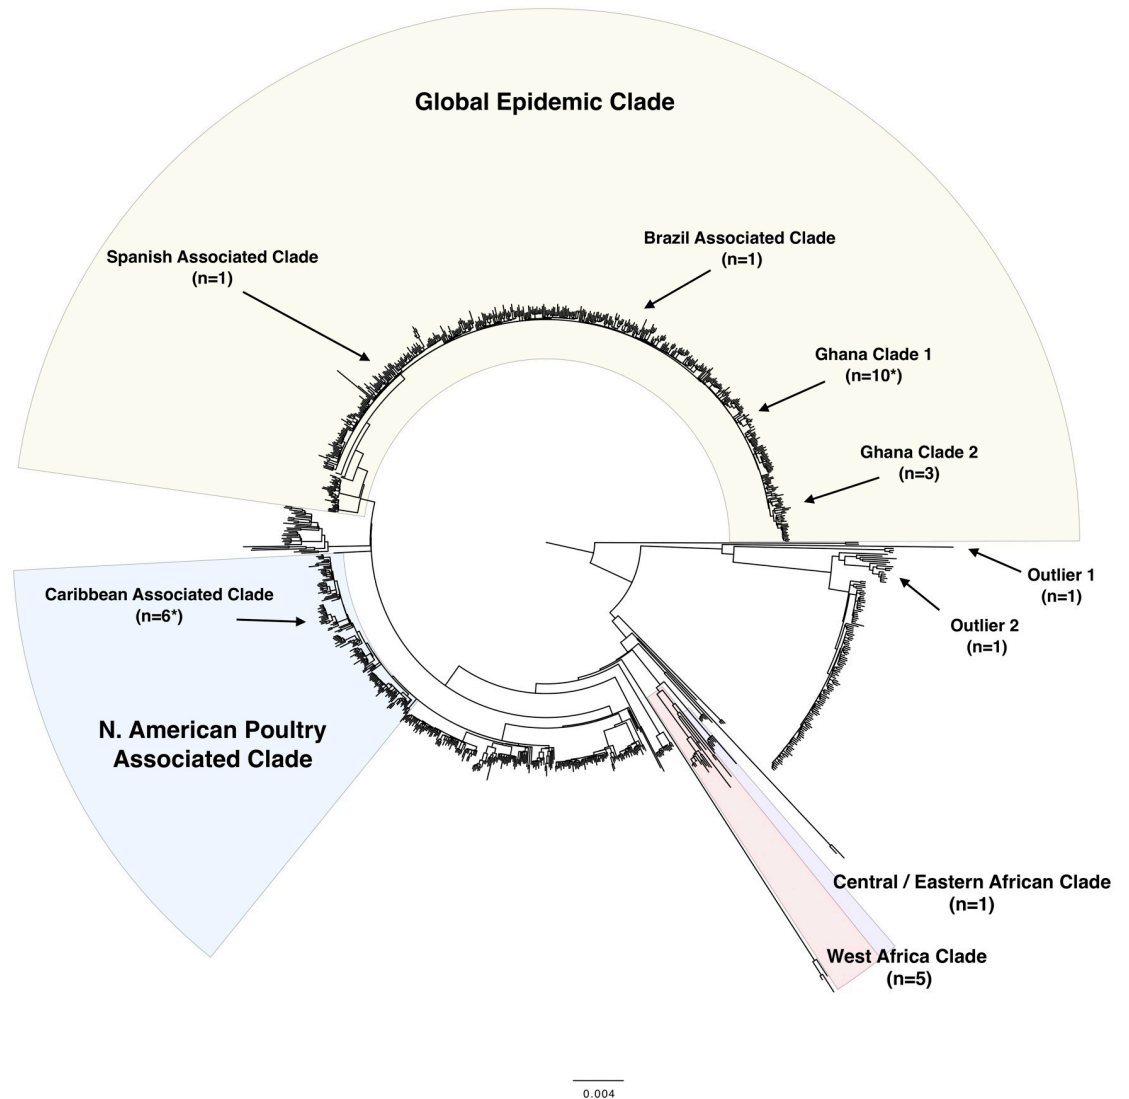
Global Epidemic Clade

Spanish Associated Clade
(n=1)

Brazil Associated Clade
(n=1)

Ghana Clade 1
(n=10*)

Ghana Clade 2
(n=3)

Outlier 1
(n=1)

Outlier 2
(n=1)

Caribbean Associated Clade
(n=6*)

N. American Poultry Associated Clade

Central / Eastern African Clade
(n=1)

West Africa Clade
(n=5)

0.004